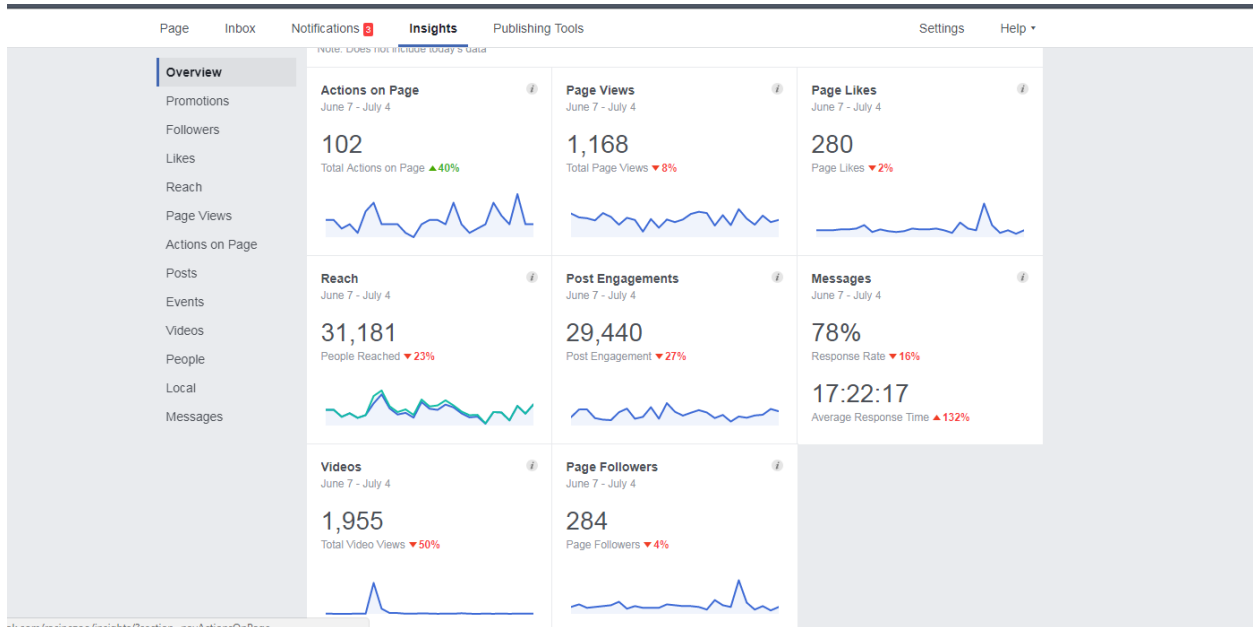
Page Inbox Notifications 3 Insights Publishing Tools Settings Help

Note: Does not include today's data

Overview
Promotions
Followers
Likes
Reach
Page Views
Actions on Page
Posts
Events
Videos
People
Local
Messages

Actions on Page
June 7 - July 4
102
Total Actions on Page ▲40%

Page Views
June 7 - July 4
1,168
Total Page Views ▼8%

Page Likes
June 7 - July 4
280
Page Likes ▼2%

Reach
June 7 - July 4
31,181
People Reached ▼23%

Post Engagements
June 7 - July 4
29,440
Post Engagement ▼27%

Messages
June 7 - July 4
78%
Response Rate ▼16%
17:22:17
Average Response Time ▲132%

Videos
June 7 - July 4
1,955
Total Video Views ▼50%

Page Followers
June 7 - July 4
284
Page Followers ▼4%

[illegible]/insights/?section=navActionsOnPage